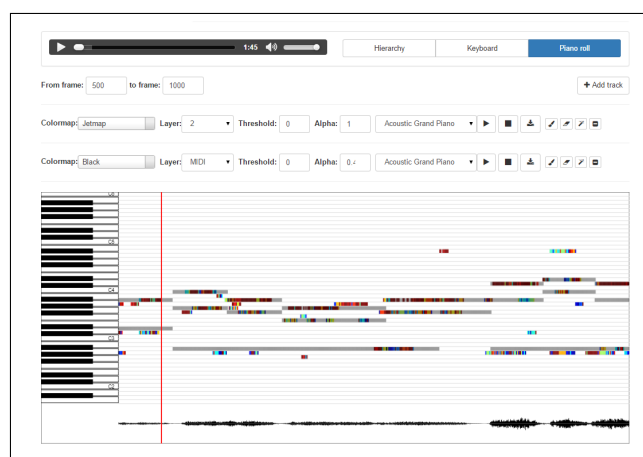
1:45

Hierarchy

Keyboard

Piano roll

From frame: 500 to frame: 1000

+ Add track

Colormap: Jetmap Layer: 2 Threshold: 0 Alpha: 1 Acoustic Grand Piano

Colormap: Black Layer: MIDI Threshold: 0 Alpha: 0.4 Acoustic Grand Piano

C6

C5

C4

C3

C2